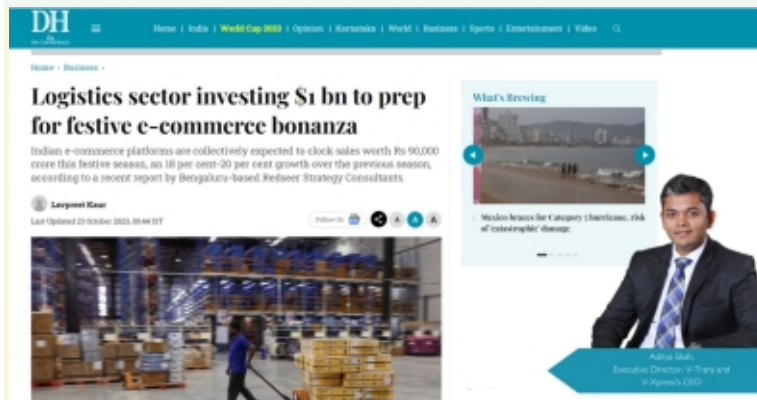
DH

Home | India | World Cup 2023 | Opinion | Karnataka | World | Business | Sports | Entertainment | Video

Home › Business ›

Logistics sector investing $1 bn to prep for festive e-commerce bonanza

Indian e-commerce platforms are collectively expected to clock sales worth Rs 90,000 crore this festive season, an 18 per cent-20 per cent growth over the previous season, according to a recent report by Bengaluru-based Redseer Strategy Consultants.

Lavpreet Kaur

Last Updated 23 October 2023, 09:44 IST

Follow Us

What's Brewing

Mexico braces for Category 1 hurricane, risk of 'catastrophic' damage

Aditya Shah,
Executive Director, V-Trans and
V-Xpress's CEO